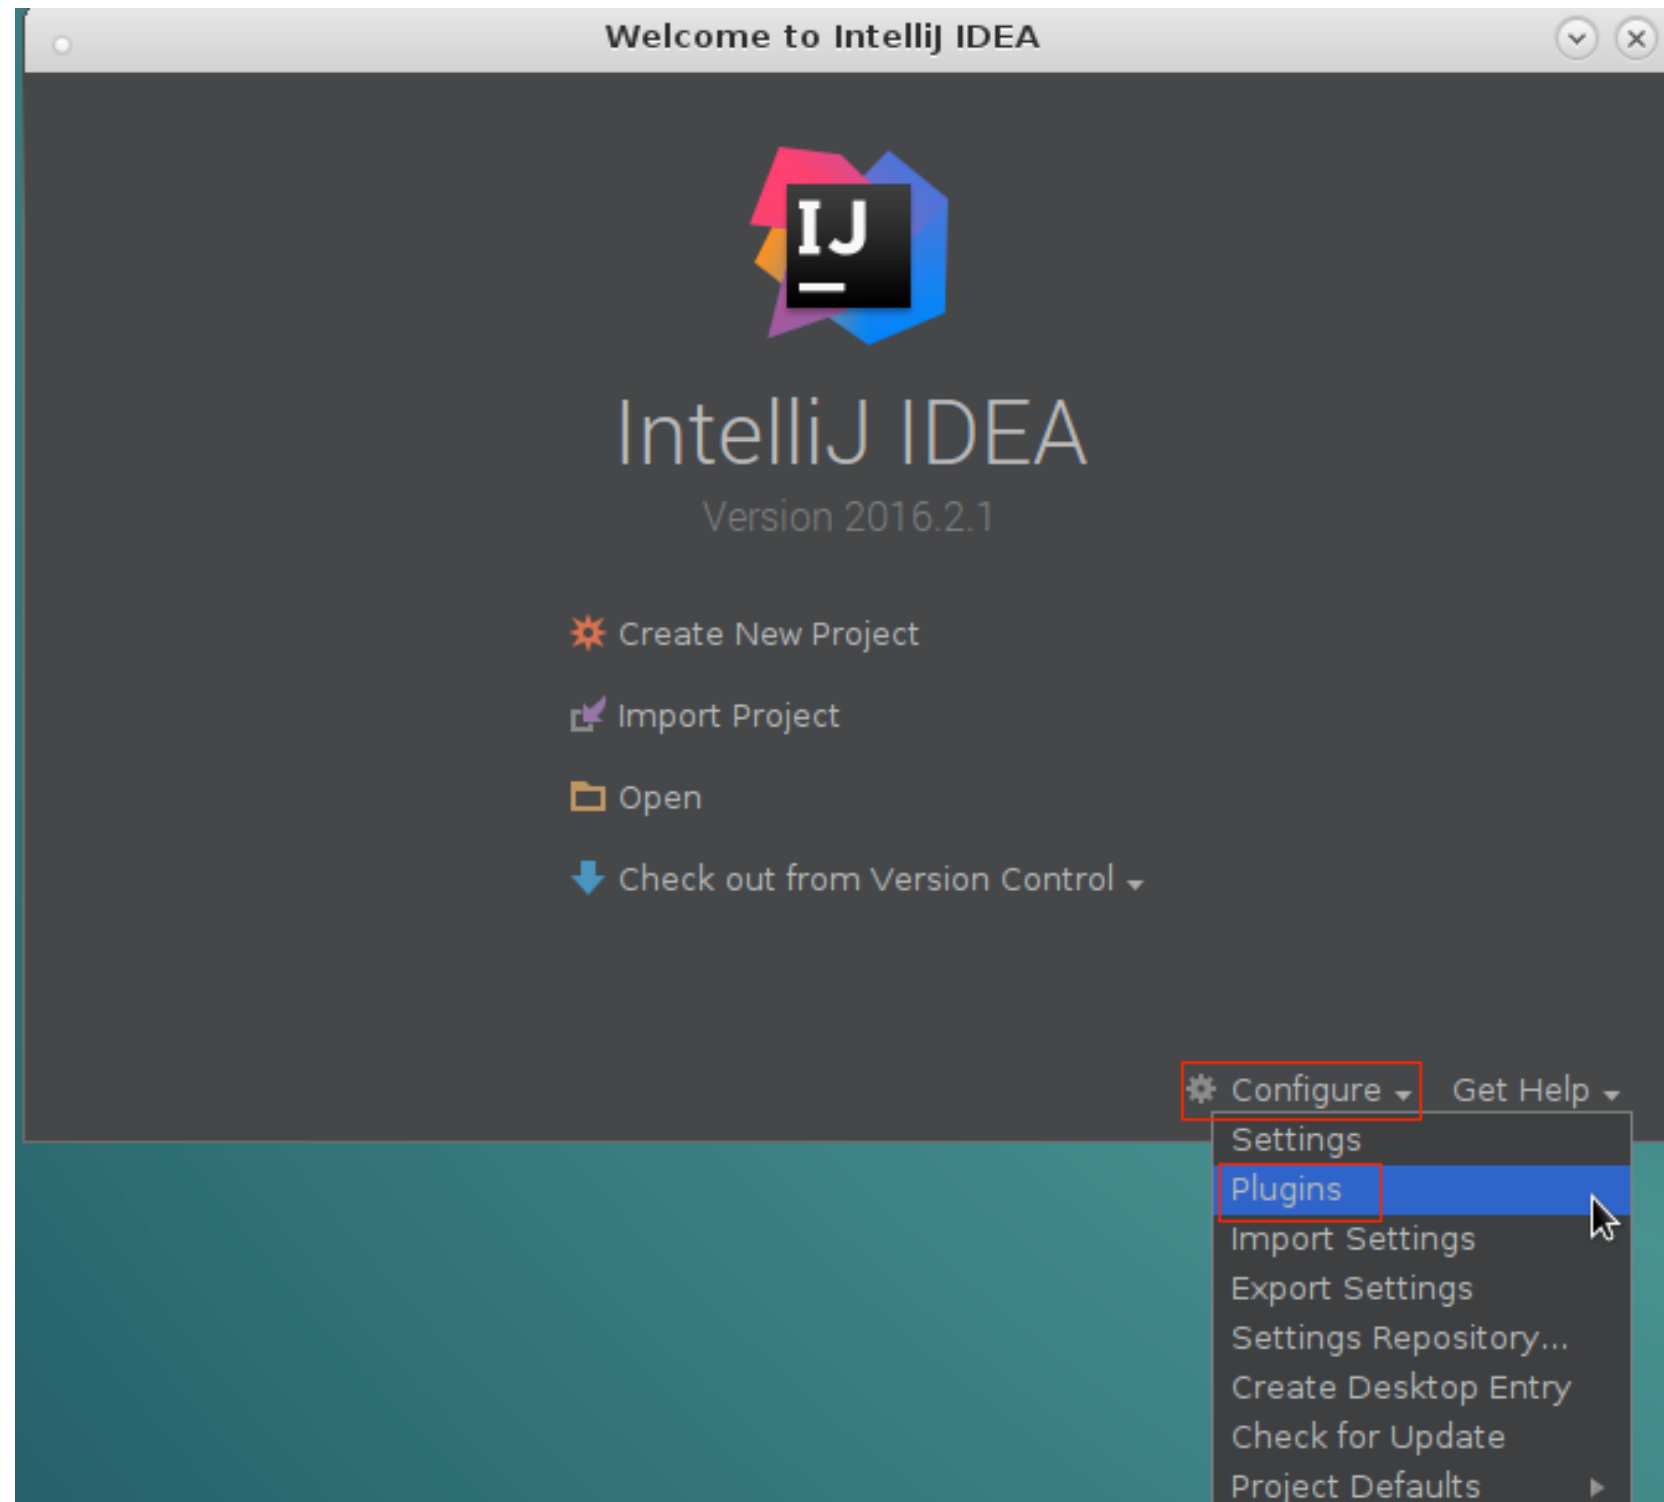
Welcome to IntelliJ IDEA

IJ

IntelliJ IDEA
Version 2016.2.1

Create New Project

Import Project

Open

Check out from Version Control

Configure

Get Help

Settings
Plugins
Import Settings
Export Settings
Settings Repository...
Create Desktop Entry
Check for Update
Project Defaults